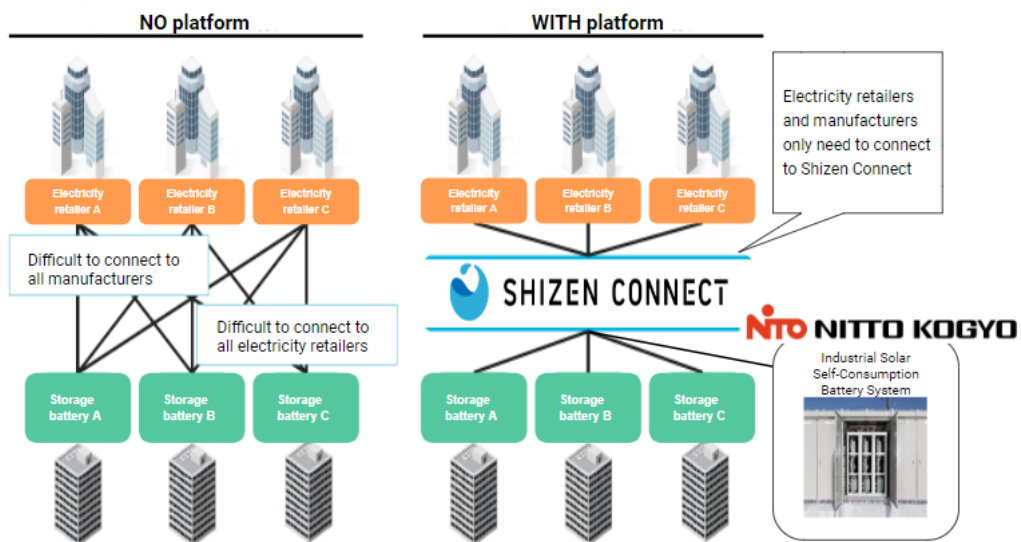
NO platform

Electricity retailer A

Electricity retailer B

Electricity retailer C

Difficult to connect to all manufacturers

Difficult to connect to all electricity retailers

Storage battery A

Storage battery B

Storage battery C

WITH platform

Electricity retailers and manufacturers only need to connect to Shizen Connect

Electricity retailer A

Electricity retailer B

Electricity retailer C

SHIZEN CONNECT

NITO NITTO KOGYO

Industrial Solar Self-Consumption Battery System

Storage battery A

Storage battery B

Storage battery C